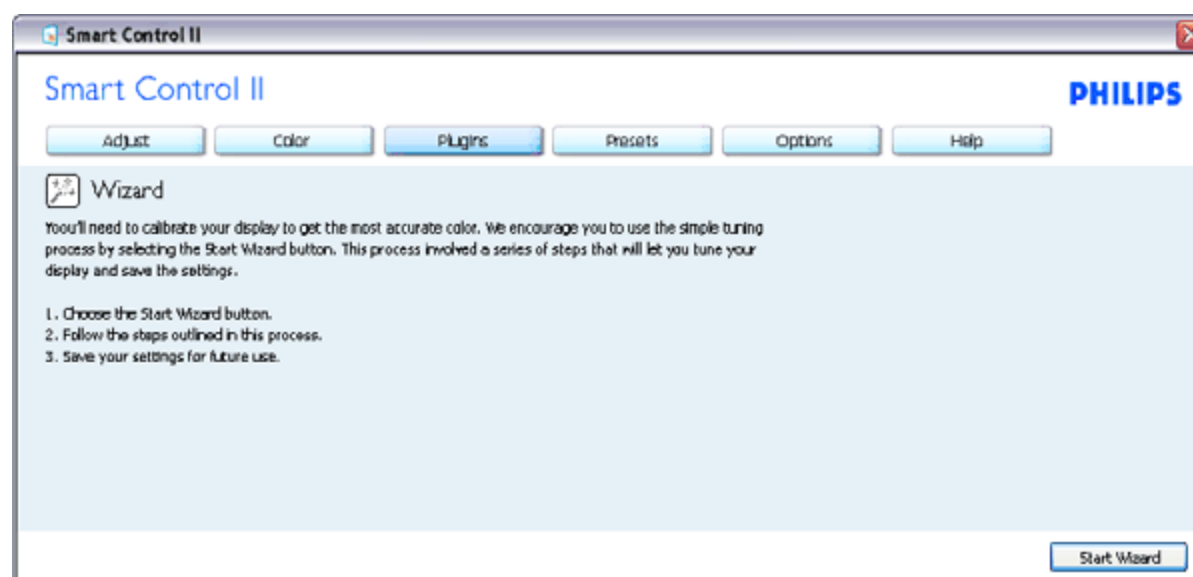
Smart Control II

Smart Control II

PHILIPS

Adjust Color Plugins Presets Options Help

Wizard

Yoou'll need to calibrate your display to get the most accurate color. We encourage you to use the simple tuning process by selecting the Start Wizard button. This process involved a series of steps that will let you tune your display and save the settings.

1. Choose the Start Wizard button.
2. Follow the steps outlined in this process.
3. Save your settings for future use.

Start Wizard